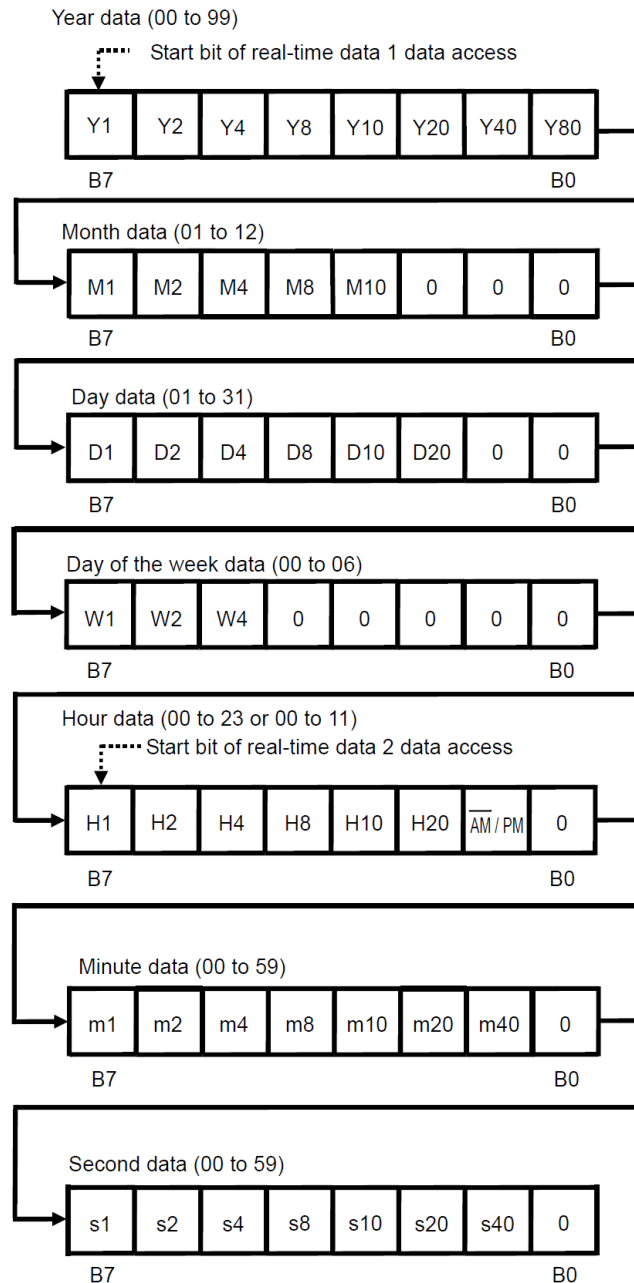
Year data (00 to 99)

Start bit of real-time data 1 data access

| Y1 | Y2 | Y4 | Y8 | Y10 | Y20 | Y40 | Y80 |
|---|---|---|---|---|---|---|---|

B7 B0

Month data (01 to 12)

| M1 | M2 | M4 | M8 | M10 | 0 | 0 | 0 |
|---|---|---|---|---|---|---|---|

B7 B0

Day data (01 to 31)

| D1 | D2 | D4 | D8 | D10 | D20 | 0 | 0 |
|---|---|---|---|---|---|---|---|

B7 B0

Day of the week data (00 to 06)

| W1 | W2 | W4 | 0 | 0 | 0 | 0 | 0 |
|---|---|---|---|---|---|---|---|

B7 B0

Hour data (00 to 23 or 00 to 11)

Start bit of real-time data 2 data access

| H1 | H2 | H4 | H8 | H10 | H20 | $\overline{AM}$ / PM | 0 |
|---|---|---|---|---|---|---|---|

B7 B0

Minute data (00 to 59)

| m1 | m2 | m4 | m8 | m10 | m20 | m40 | 0 |
|---|---|---|---|---|---|---|---|

B7 B0

Second data (00 to 59)

| s1 | s2 | s4 | s8 | s10 | s20 | s40 | 0 |
|---|---|---|---|---|---|---|---|

B7 B0